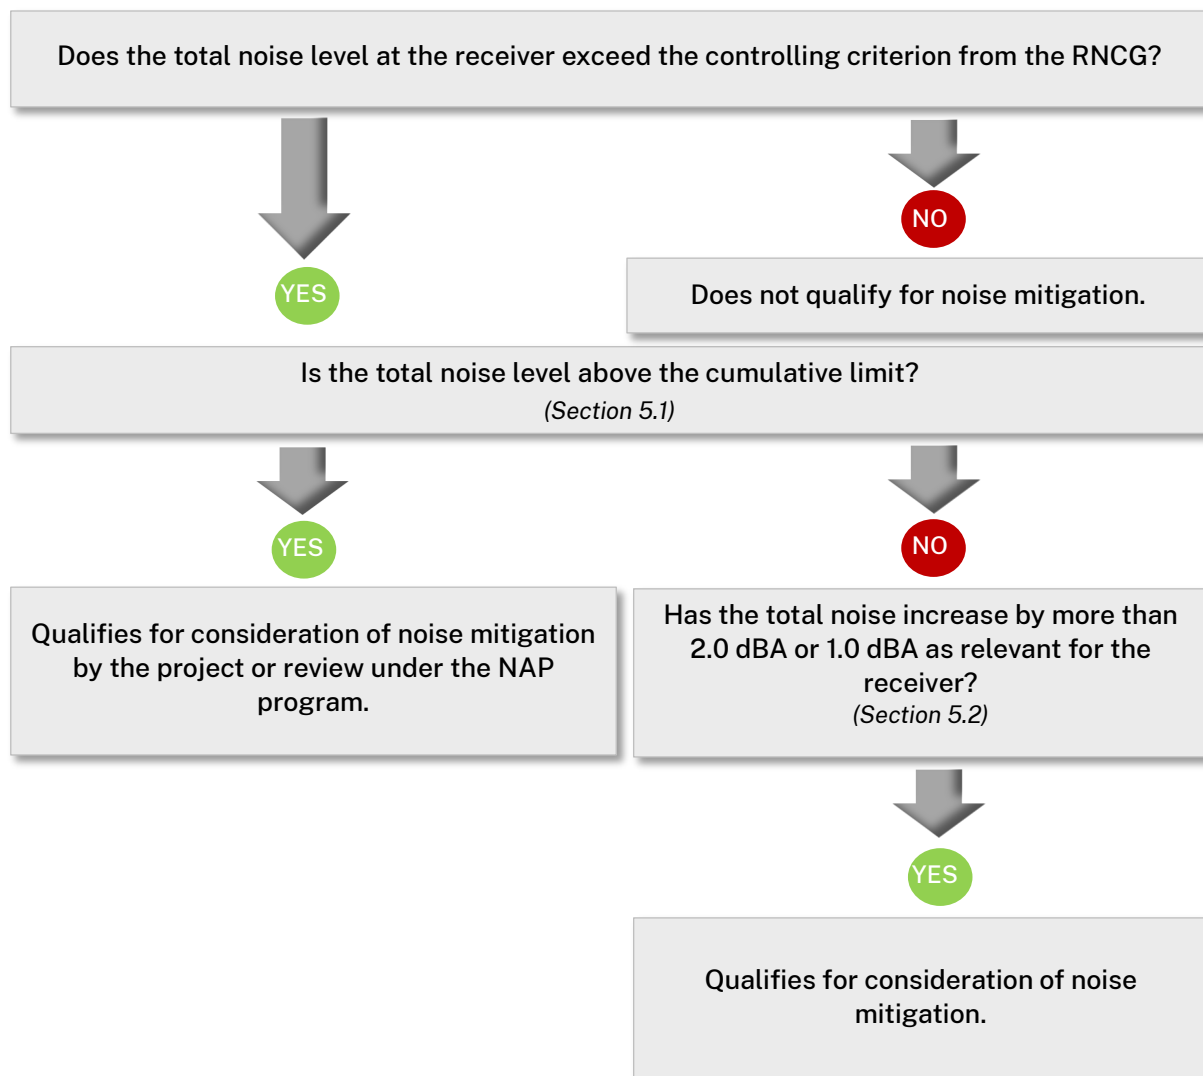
Does the total noise level at the receiver exceed the controlling criterion from the RNCG?

NO

YES

Does not qualify for noise mitigation.

Is the total noise level above the cumulative limit?
(Section 5.1)

YES

NO

Qualifies for consideration of noise mitigation by the project or review under the NAP program.

Has the total noise increase by more than 2.0 dBA or 1.0 dBA as relevant for the receiver?
(Section 5.2)

YES

Qualifies for consideration of noise mitigation.